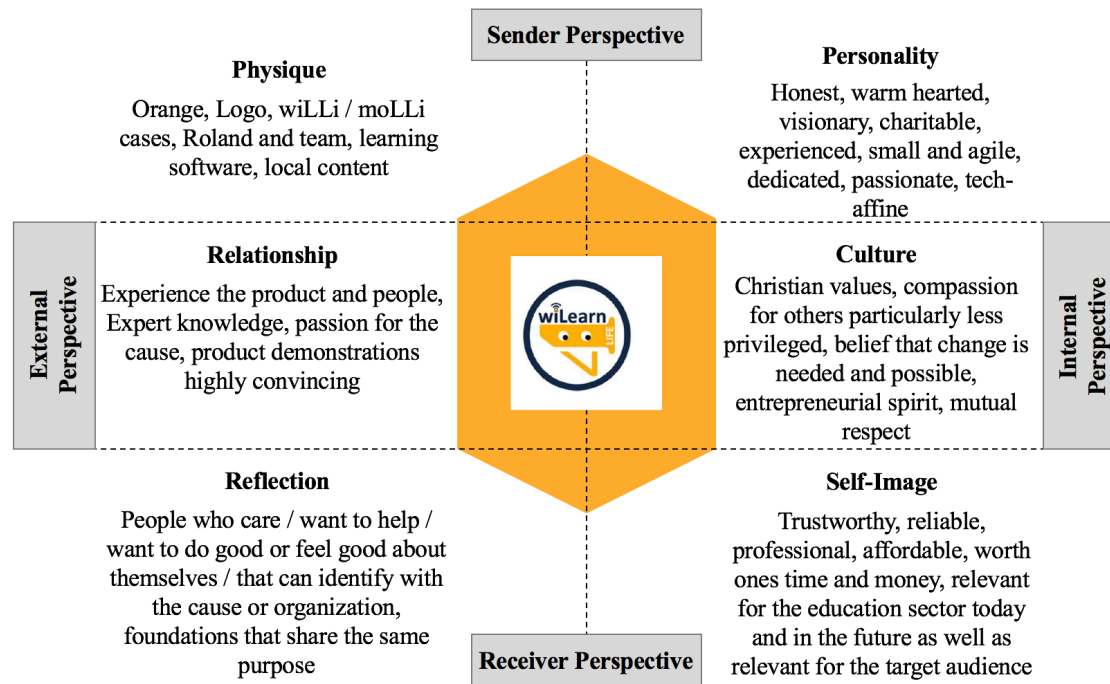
Sender Perspective

Physique

Orange, Logo, wiLLi / moLLi cases, Roland and team, learning software, local content

Personality

Honest, warm hearted, visionary, charitable, experienced, small and agile, dedicated, passionate, tech-affine

External Perspective

Relationship

Experience the product and people, Expert knowledge, passion for the cause, product demonstrations highly convincing

wiLearn LIFE

Culture

Christian values, compassion for others particularly less privileged, belief that change is needed and possible, entrepreneurial spirit, mutual respect

Internal Perspective

Reflection

People who care / want to help / want to do good or feel good about themselves / that can identify with the cause or organization, foundations that share the same purpose

Self-Image

Trustworthy, reliable, professional, affordable, worth ones time and money, relevant for the education sector today and in the future as well as relevant for the target audience

Receiver Perspective